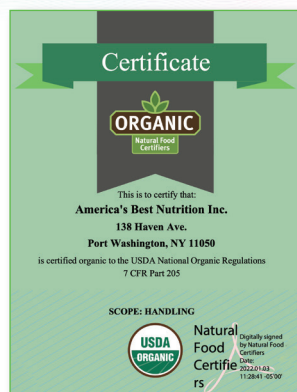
Certificate

ORGANIC
Natural Food Certifiers

This is to certify that:
America's Best Nutrition Inc.
138 Haven Ave.
Port Washington, NY 11050
is certified organic to the USDA National Organic Regulations
7 CFR Part 205

SCOPE: HANDLING

USDA ORGANIC

Natural Food Certifiers

Digitally signed by Natural Food Certifiers
Date: 2022.01.03 11:28:41 -05'00'